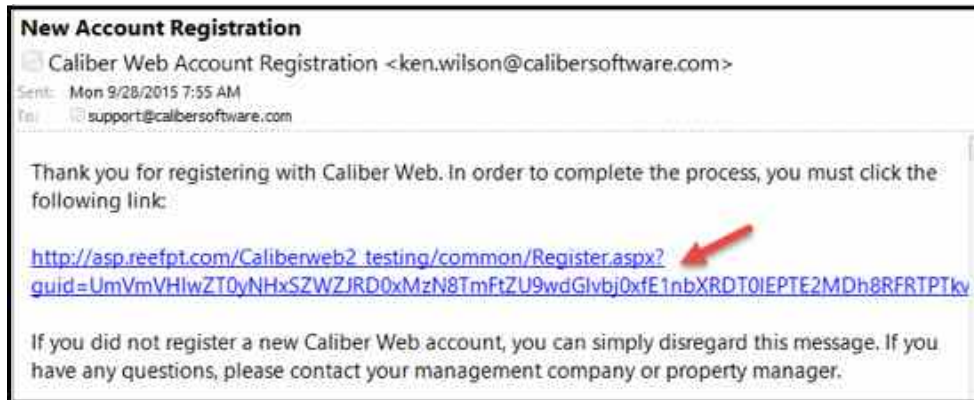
New Account Registration

Caliber Web Account Registration <ken.wilson@calibersoftware.com>

Sent: Mon 9/28/2015 7:55 AM
To: support@calibersoftware.com

Thank you for registering with Caliber Web. In order to complete the process, you must click the following link:

http://asp.reefpt.com/Caliberweb2_testing/common/Register.aspx?guid=UmVmVHIwZT0yNHxSZWZJRD0xMzN8TmFtZU9wdGlvbj0xfE1nbXRDT0lEPTE2MDh8RFRTPTkv

If you did not register a new Caliber Web account, you can simply disregard this message. If you have any questions, please contact your management company or property manager.